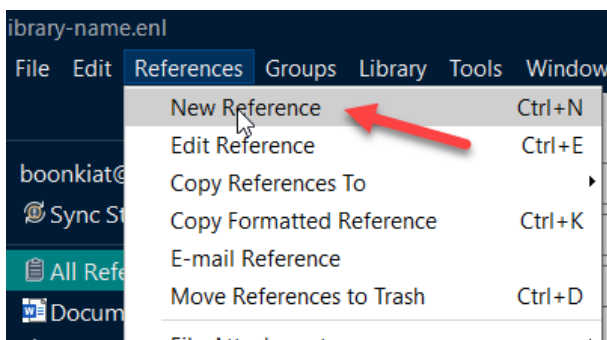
ibrary-name.enl

File Edit References Groups Library Tools Window

boonkiat@

Sync St

All Refe

Docum

New Reference Ctrl+N
Edit Reference Ctrl+E
Copy References To
Copy Formatted Reference Ctrl+K
E-mail Reference
Move References to Trash Ctrl+D
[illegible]